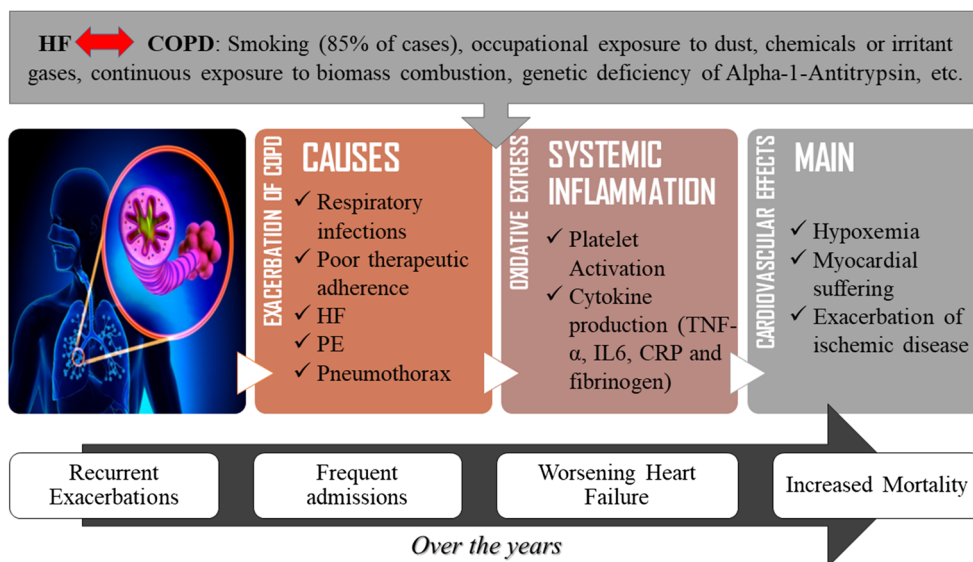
HF COPD: Smoking (85% of cases), occupational exposure to dust, chemicals or irritant gases, continuous exposure to biomass combustion, genetic deficiency of Alpha-1-Antitrypsin, etc.

EXACERBATION OF COPD

CAUSES
✓ Respiratory infections
✓ Poor therapeutic adherence
✓ HF
✓ PE
✓ Pneumothorax

OXIDATIVE EXTRESS

SYSTEMIC INFLAMMATION
✓ Platelet Activation
✓ Cytokine production (TNF-α, IL6, CRP and fibrinogen)

CARDIOVASCULAR EFFECTS

MAIN
✓ Hypoxemia
✓ Myocardial suffering
✓ Exacerbation of ischemic disease

Recurrent Exacerbations

Frequent admissions

Worsening Heart Failure

Increased Mortality

Over the years